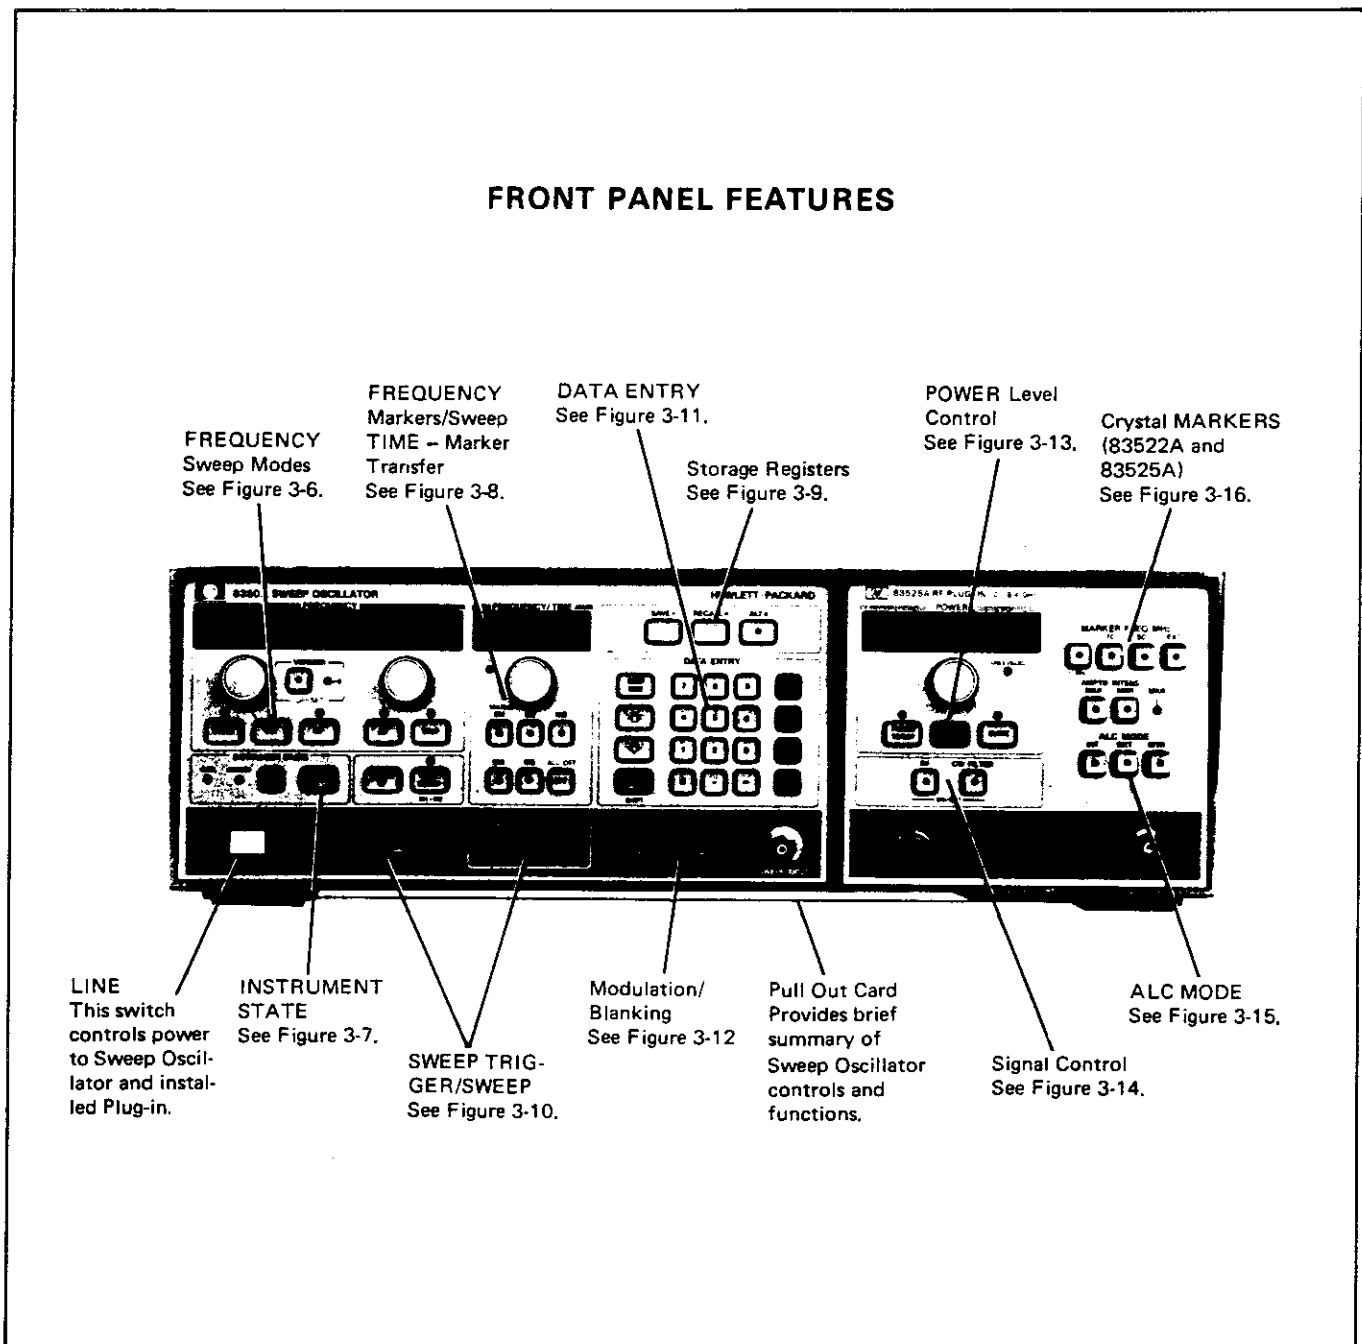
FRONT PANEL FEATURES

FREQUENCY Sweep Modes See Figure 3-6.

FREQUENCY Markers/Sweep TIME – Marker Transfer See Figure 3-8.

DATA ENTRY See Figure 3-11.

Storage Registers See Figure 3-9.

POWER Level Control See Figure 3-13.

Crystal MARKERS (83522A and 83525A) See Figure 3-16.

8350A SWEEP OSCILLATOR

HEWLETT · PACKARD

SAVE

RECALL

ALT

DATA ENTRY

83525A RF PLUG-IN

POWER

MARKER FREQ MHz

ALC MODE

LINE This switch controls power to Sweep Oscillator and installed Plug-in.

INSTRUMENT STATE See Figure 3-7.

SWEEP TRIGGER/SWEEP See Figure 3-10.

Modulation/ Blanking See Figure 3-12

Pull Out Card Provides brief summary of Sweep Oscillator controls and functions.

Signal Control See Figure 3-14.

ALC MODE See Figure 3-15.